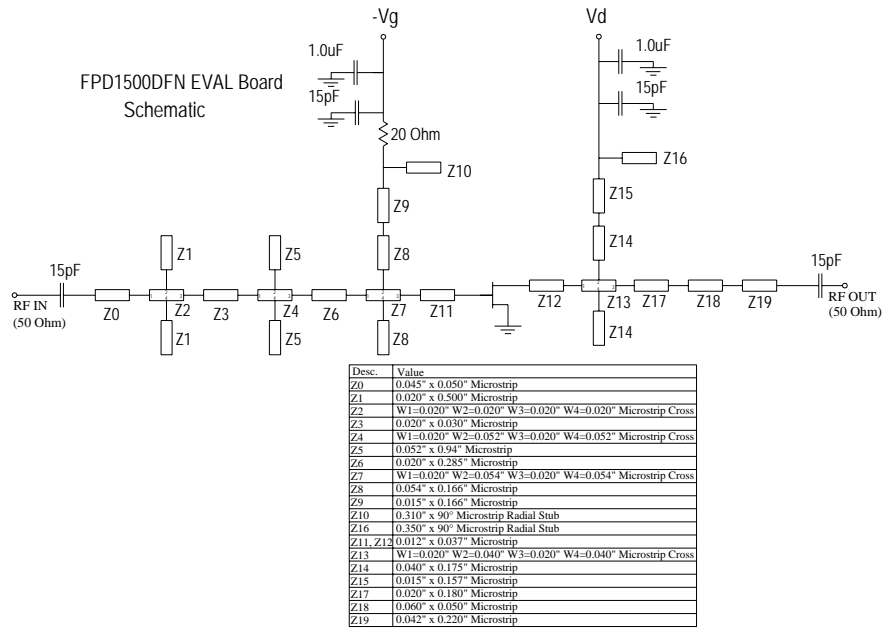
-Vg

Vd

FPD1500DFN EVAL Board Schematic

1.0uF

15pF

20 Ohm

1.0uF

15pF

Z10

Z16

Z9

Z15

Z8

Z14

Z1

Z5

15pF

15pF

RF IN (50 Ohm)

Z0

Z2

Z3

Z4

Z6

Z7

Z11

Z12

Z13

Z17

Z18

Z19

RF OUT (50 Ohm)

Z1

Z5

Z8

Z14

| Desc. | Value |
|---|---|
| Z0 | 0.045" x 0.050" Microstrip |
| Z1 | 0.020" x 0.500" Microstrip |
| Z2 | W1=0.020" W2=0.020" W3=0.020" W4=0.020" Microstrip Cross |
| Z3 | 0.020" x 0.030" Microstrip |
| Z4 | W1=0.020" W2=0.052" W3=0.020" W4=0.052" Microstrip Cross |
| Z5 | 0.052" x 0.94" Microstrip |
| Z6 | 0.020" x 0.285" Microstrip |
| Z7 | W1=0.020" W2=0.054" W3=0.020" W4=0.054" Microstrip Cross |
| Z8 | 0.054" x 0.166" Microstrip |
| Z9 | 0.015" x 0.166" Microstrip |
| Z10 | 0.310" x 90° Microstrip Radial Stub |
| Z16 | 0.350" x 90° Microstrip Radial Stub |
| Z11, Z12 | 0.012" x 0.037" Microstrip |
| Z13 | W1=0.020" W2=0.040" W3=0.020" W4=0.040" Microstrip Cross |
| Z14 | 0.040" x 0.175" Microstrip |
| Z15 | 0.015" x 0.157" Microstrip |
| Z17 | 0.020" x 0.180" Microstrip |
| Z18 | 0.060" x 0.050" Microstrip |
| Z19 | 0.042" x 0.220" Microstrip |